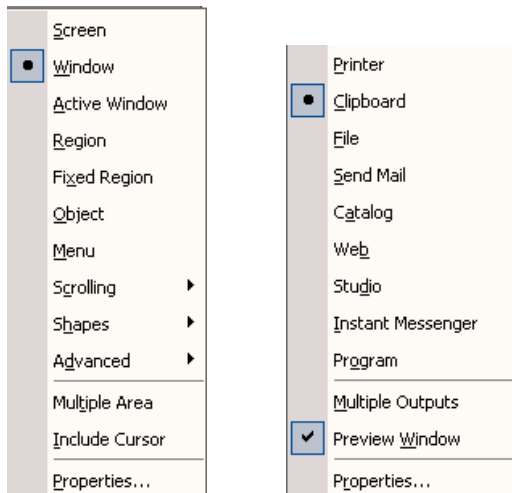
Screen
Window
Active Window
Region
Fixed Region
Object
Menu
Scrolling
Shapes
Advanced
Multiple Area
Include Cursor
Properties...

Printer
Clipboard
File
Send Mail
Catalog
Web
Studio
Instant Messenger
Program
Multiple Outputs
Preview Window
Properties...